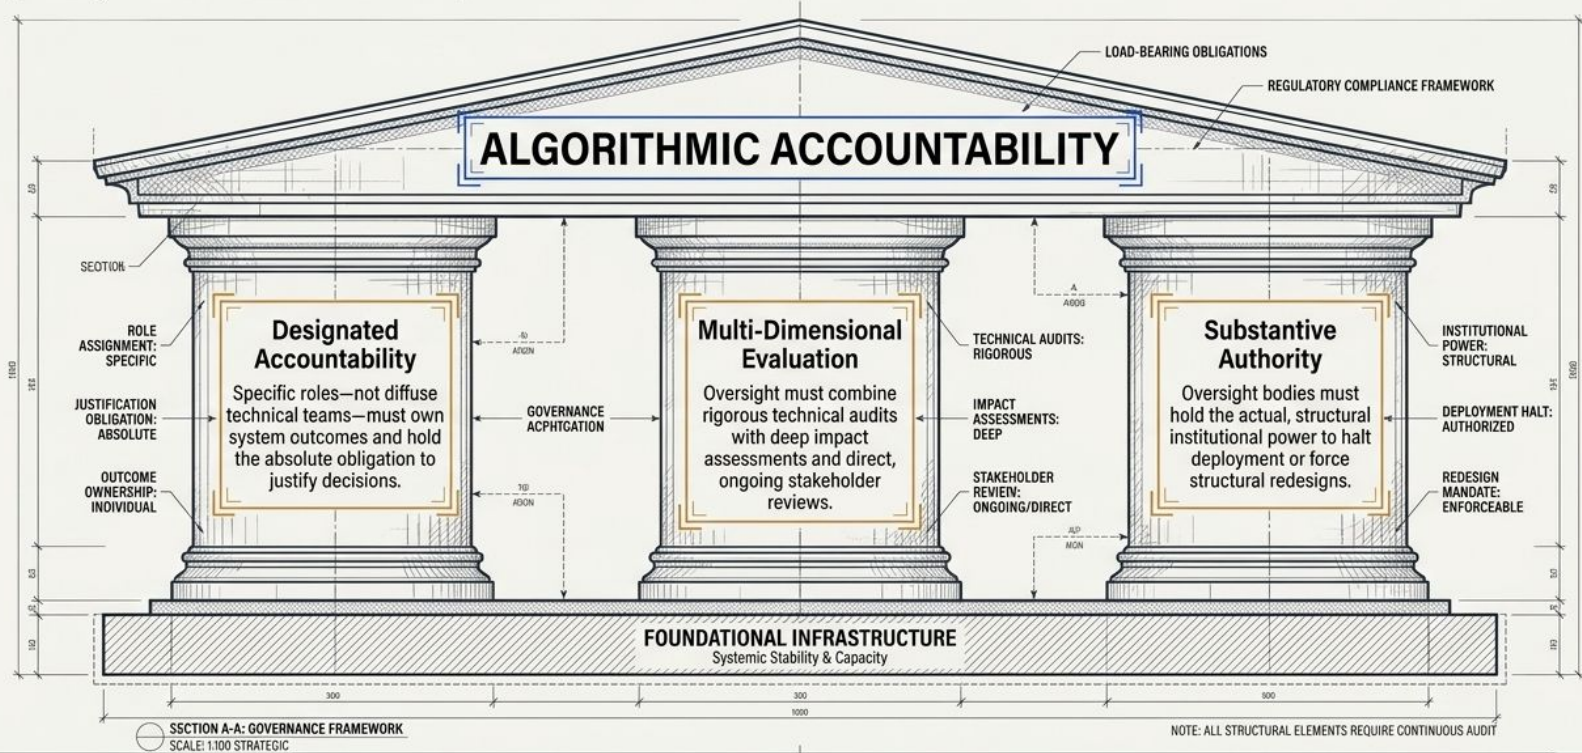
LOAD-BEARING OBLIGATIONS

REGULATORY COMPLIANCE FRAMEWORK

ALGORITHMIC ACCOUNTABILITY

SEOTIOK

ROLE ASSIGNMENT: SPECIFIC

JUSTIFICATION OBLIGATION: ABSOLUTE

OUTCOME OWNERSHIP: INDIVIDUAL

Designated Accountability

Specific roles—not diffuse technical teams—must own system outcomes and hold the absolute obligation to justify decisions.

GOVERNANCE ACPHTCATION

Multi-Dimensional Evaluation

Oversight must combine rigorous technical audits with deep impact assessments and direct, ongoing stakeholder reviews.

TECHNICAL AUDITS: RIGOROUS

IMPACT ASSESSMENTS: DEEP

STAKEHOLDER REVIEW: ONGOING/DIRECT

Substantive Authority

Oversight bodies must hold the actual, structural institutional power to halt deployment or force structural redesigns.

INSTITUTIONAL POWER: STRUCTURAL

DEPLOYMENT HALT: AUTHORIZED

REDESIGN MANDATE: ENFORCEABLE

FOUNDATIONAL INFRASTRUCTURE
Systemic Stability & Capacity

300 300 300
1000

SSCTION A-A: GOVERNANCE FRAMEWORK
SCALE: 1:100 STRATEGIC

NOTE: ALL STRUCTURAL ELEMENTS REQUIRE CONTINUOUS AUDIT